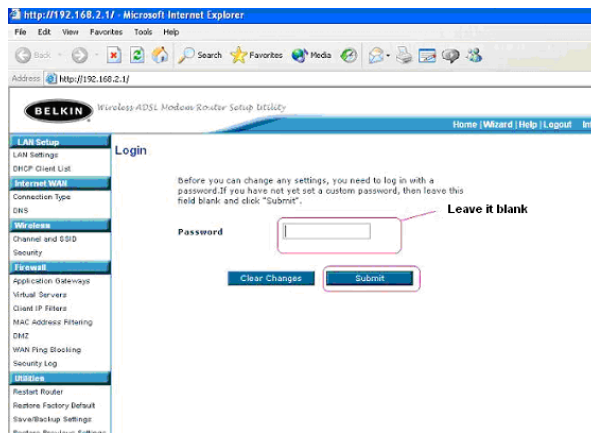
http://192.168.2.1/ - Microsoft Internet Explorer

File Edit View Favorites Tools Help

Back Search Favorites Media

Address http://192.168.2.1/

BELKIN Wireless ADSL Modem Router Setup Utility

Home | Wizard | Help | Logout | In

LAN Setup
LAN Settings
DHCP Client List
Internet WAN
Connection Type
DNS
Wireless
Channel and SSID
Security
Firewall
Application Gateways
Virtual Servers
Client IP Filters
MAC Address Filtering
DMZ
WAN Ping Blocking
Security Log
Utilities
Restart Router
Restore Factory Default
Save/Backup Settings
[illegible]

Login

Before you can change any settings, you need to log in with a password.If you have not yet set a custom password, then leave this field blank and click "Submit".

Leave it blank

Password

Clear Changes Submit